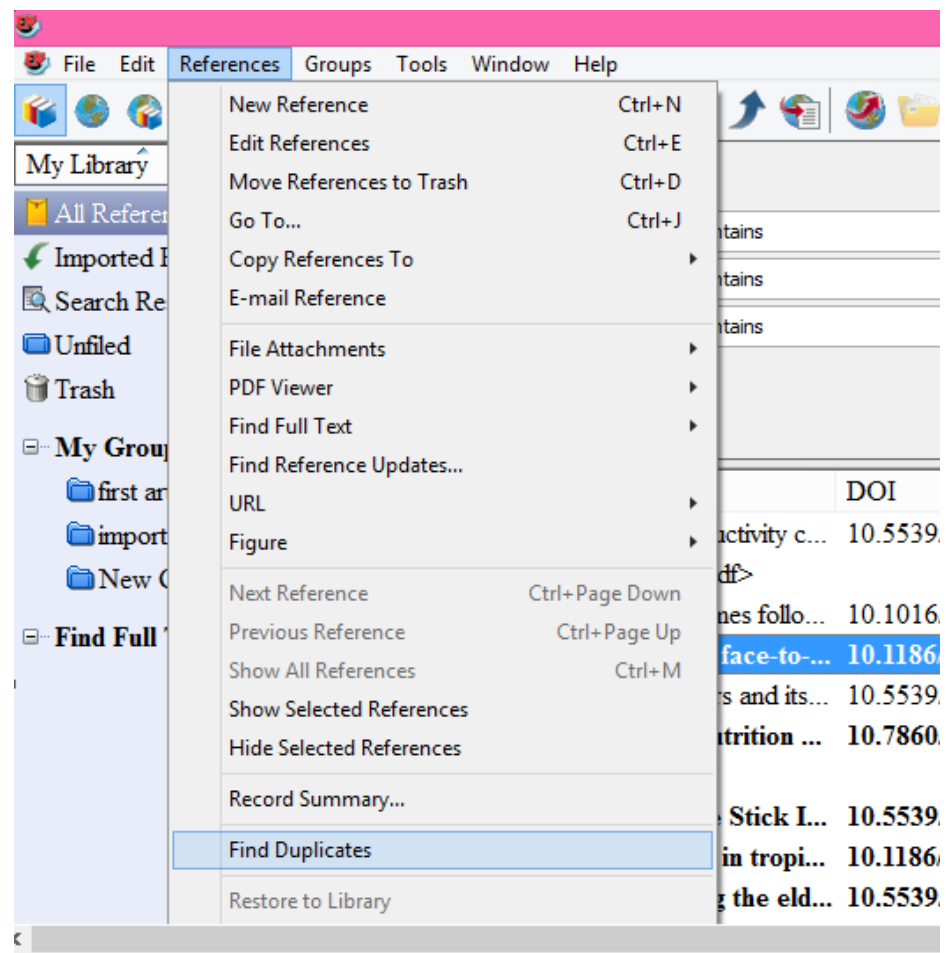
File Edit References Groups Tools Window Help

My Library

All Refere

Imported

Search Re

Unfiled

Trash

My Group

first ar

import

New

Find Full

New Reference Ctrl+N
Edit References Ctrl+E
Move References to Trash Ctrl+D
Go To... Ctrl+J
Copy References To
E-mail Reference

File Attachments
PDF Viewer
Find Full Text
Find Reference Updates...
URL
Figure

Next Reference Ctrl+Page Down
Previous Reference Ctrl+Page Up
Show All References Ctrl+M
Show Selected References
Hide Selected References

Record Summary...

Find Duplicates

Restore to Library

ntains
ntains
ntains

| | DOI |
|---|---|
| ctivity c... | 10.5539 |
| df> | |
| nes follo... | 10.1016 |
| face-to-... | 10.1186 |
| s and its... | 10.5539 |
| trition ... | 10.7860 |
| | |
| Stick I... | 10.5539 |
| in tropi... | 10.1186 |
| the eld... | 10.5539 |